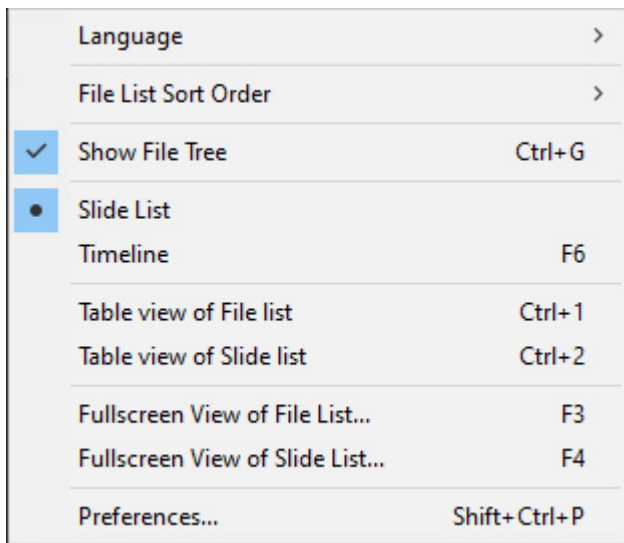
Language >

File List Sort Order >

Show File Tree Ctrl+G

Slide List

Timeline F6

Table view of File list Ctrl+1

Table view of Slide list Ctrl+2

Fullscreen View of File List... F3

Fullscreen View of Slide List... F4

Preferences... Shift+Ctrl+P